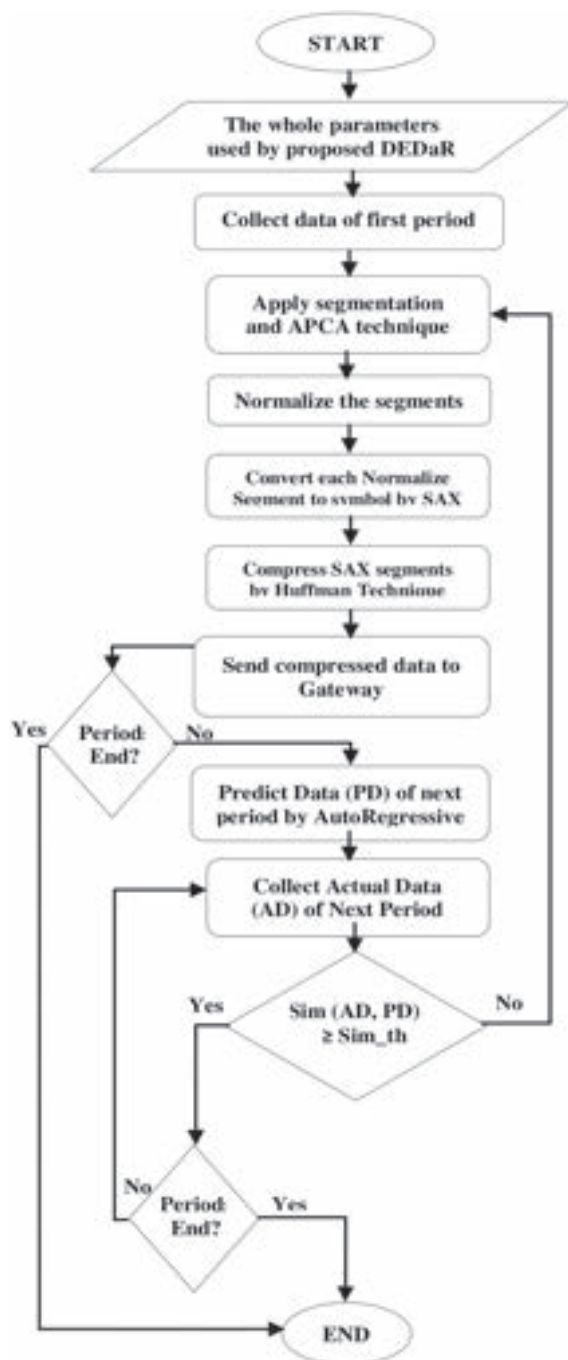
START

The whole parameters used by proposed DEDaR

Collect data of first period

Apply segmentation and APCA technique

Normalize the segments

Convert each Normalize Segment to symbol by SAX

Compress SAX segments by Huffman Technique

Send compressed data to Gateway

Period End?

Yes

No

Predict Data (PD) of next period by AutoRegressive

Collect Actual Data (AD) of Next Period

Sim (AD, PD) ≥ Sim_th

Yes

No

Period End?

No

Yes

END